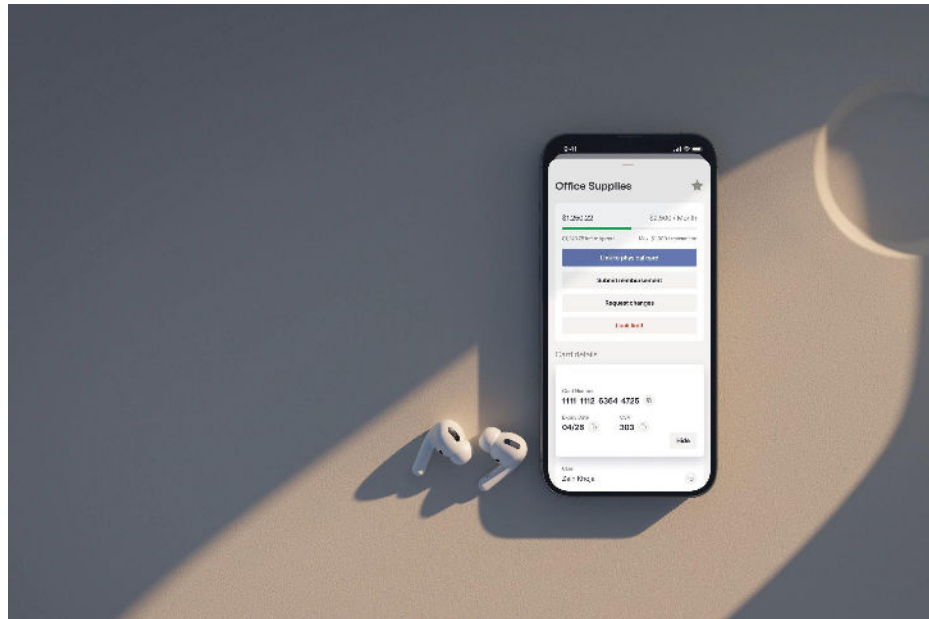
9:41

Office Supplies

\$1,250.22

\$2,500 / Month

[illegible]

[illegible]

Unlock physical card

Submit reimbursement

Request changes

Lock card

Card details

Card Number

1111 1112 5364 4725

Expiry date

04/25

CVV

303

Hide

User

Zari Klaga